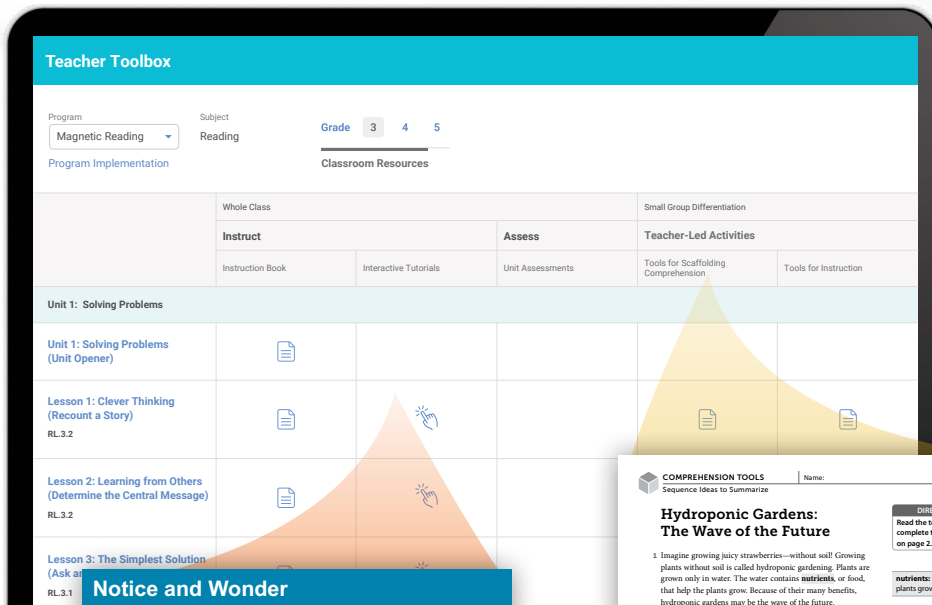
Teacher Toolbox

Program
Magnetic Reading
Program Implementation

Subject
Reading

Grade 3 4 5
Classroom Resources

| | Whole Class | | | Small Group Differentiation | |
|---|---|---|---|---|---|
| | Instruct | | Assess | Teacher-Led Activities | |
| | Instruction Book | Interactive Tutorials | Unit Assessments | Tools for Scaffolding Comprehension | Tools for Instruction |
| Unit 1: Solving Problems | | | | | |
| Unit 1: Solving Problems (Unit Opener) | | | | | |
| Lesson 1: Clever Thinking (Recount a Story) RL.3.2 | | | | | |
| Lesson 2: Learning from Others (Determine the Central Message) RL.3.2 | | | | | |
| Lesson 3: The Simplest Solution (Ask an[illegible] RL.3.1 | | | | | |

Notice and Wonder

COMPREHENSION TOOLS
Sequence Ideas to Summarize
Name:

Hydroponic Gardens: The Wave of the Future

1 Imagine growing juicy strawberries—without soil! Growing plants without soil is called hydroponic gardening. Plants are grown only in water. The water contains nutrients, or food, that help the plants grow. Because of their many benefits, hydroponic gardens may be the wave of the future.

DIRE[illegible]
Read the t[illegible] complete t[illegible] on page 2.

nutrients: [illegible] plants grow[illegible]